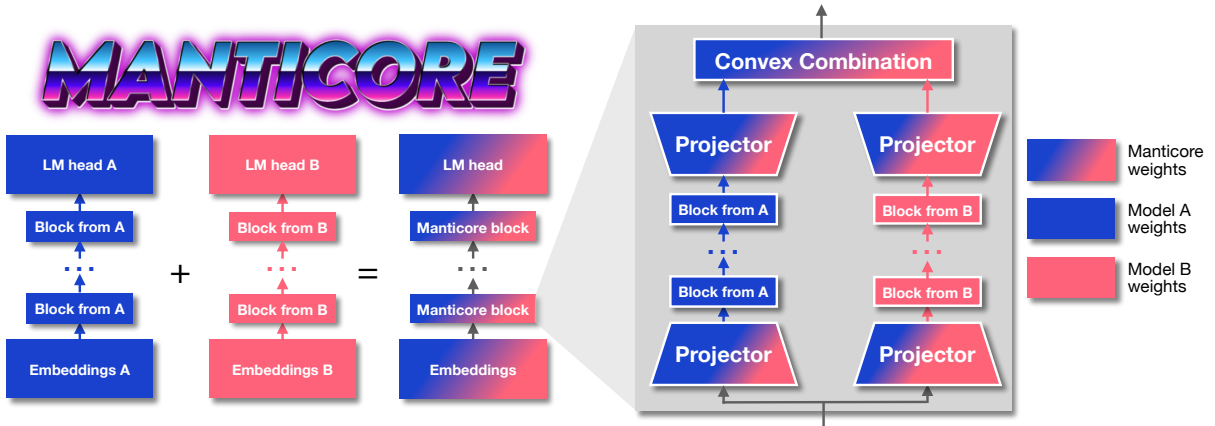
MANTICORE

LM head A

Block from A

...

Block from A

Embeddings A

+

LM head B

Block from B

...

Block from B

Embeddings B

=

LM head

Manticore block

...

Manticore block

Embeddings

Convex Combination

Projector

Block from A

...

Block from A

Projector

Projector

Block from B

...

Block from B

Projector

Manticore weights

Model A weights

Model B weights